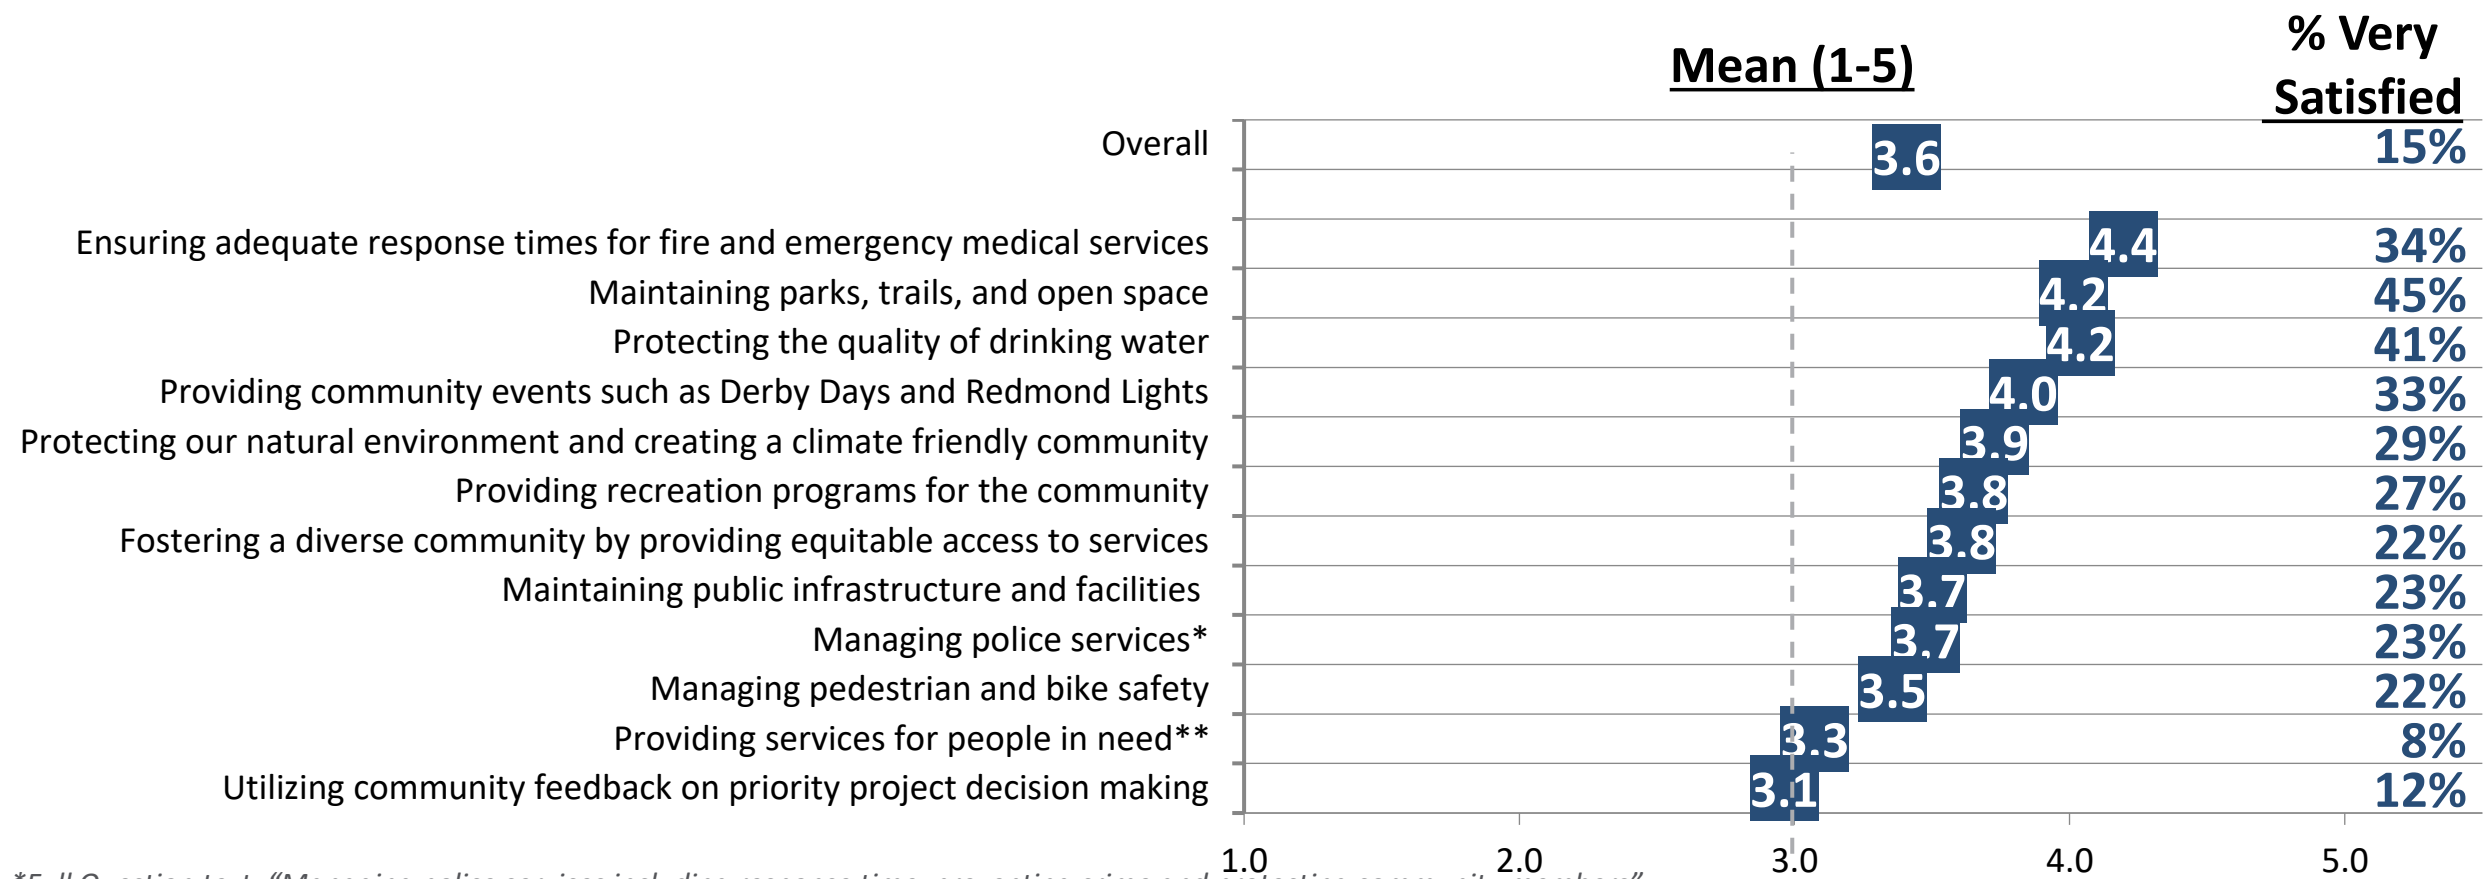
Mean (1-5)

% Very Satisfied

Overall 3.6 15%

Ensuring adequate response times for fire and emergency medical services 4.4 34%

Maintaining parks, trails, and open space 4.2 45%

Protecting the quality of drinking water 4.2 41%

Providing community events such as Derby Days and Redmond Lights 4.0 33%

Protecting our natural environment and creating a climate friendly community 3.9 29%

Providing recreation programs for the community 3.8 27%

Fostering a diverse community by providing equitable access to services 3.8 22%

Maintaining public infrastructure and facilities 3.7 23%

Managing police services* 3.7 23%

Managing pedestrian and bike safety 3.5 22%

Providing services for people in need** 3.3 8%

Utilizing community feedback on priority project decision making 3.1 12%

1.0 2.0 3.0 4.0 5.0

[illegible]